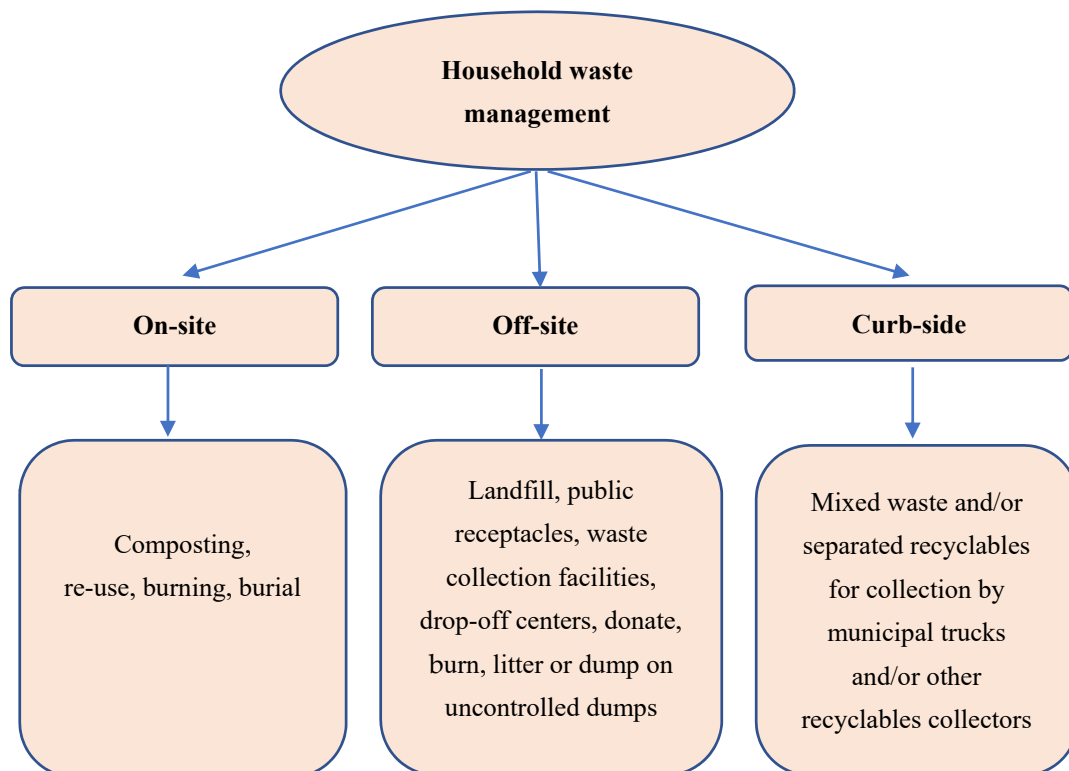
Household waste management

On-site

Off-site

Curb-side

Composting, re-use, burning, burial

Landfill, public receptacles, waste collection facilities, drop-off centers, donate, burn, litter or dump on uncontrolled dumps

Mixed waste and/or separated recyclables for collection by municipal trucks and/or other recyclables collectors